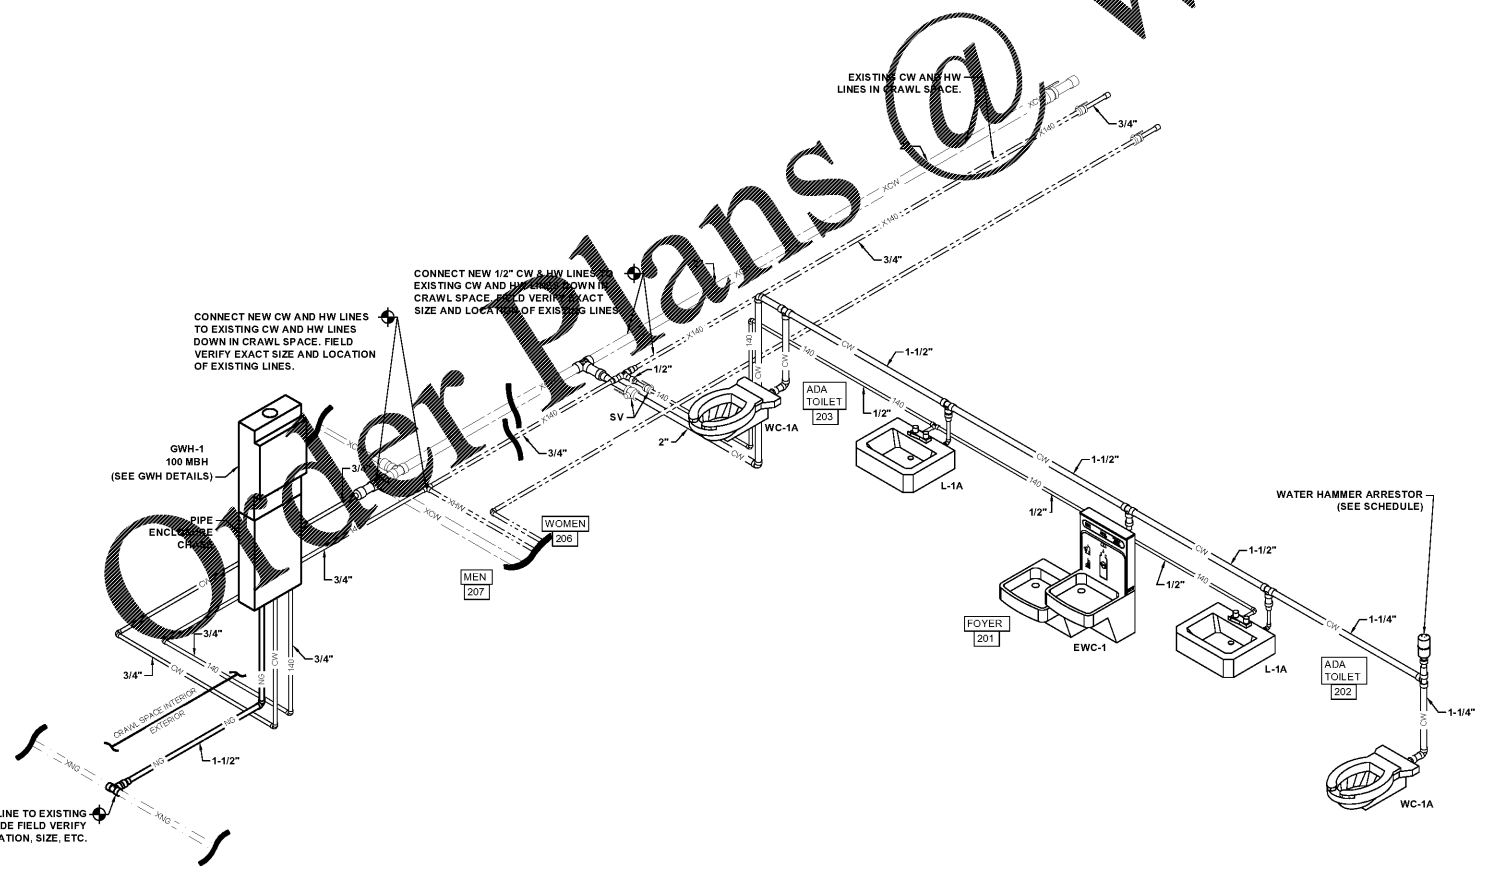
Order Plans @ W

EXISTING CW AND HW LINES IN CRAWL SPACE.

XCW

X140

3/4"

XCW

X140

3/4"

CONNECT NEW 1/2" CW & HW LINES TO EXISTING CW AND HW LINES DOWN IN CRAWL SPACE. FIELD VERIFY EXACT SIZE AND LOCATION OF EXISTING LINES.

CONNECT NEW CW AND HW LINES TO EXISTING CW AND HW LINES DOWN IN CRAWL SPACE. FIELD VERIFY EXACT SIZE AND LOCATION OF EXISTING LINES.

1/2"

SV

2"

WC-1A

ADA TOILET 203

1/2"

CW

140

1-1/2"

L-1A

1-1/2"

1/2"

GWH-1 100 MBH (SEE GWH DETAILS)

3/4"

PIPE ENCLOSURE CHASE

XHW

XCW

3/4"

WOMEN 206

MEN 207

3/4"

3/4"

3/4"

3/4"

CW

140

NG

CRAWL SPACE INTERIOR

EXTERIOR

1-1/2"

XNG

XNG

LINE TO EXISTING DE FIELD VERIFY ATION, SIZE, ETC.

FOYER 201

EWC-1

1-1/2"

1/2"

L-1A

1-1/4"

WATER HAMMER ARRESTOR (SEE SCHEDULE)

ADA TOILET 202

1-1/4"

WC-1A